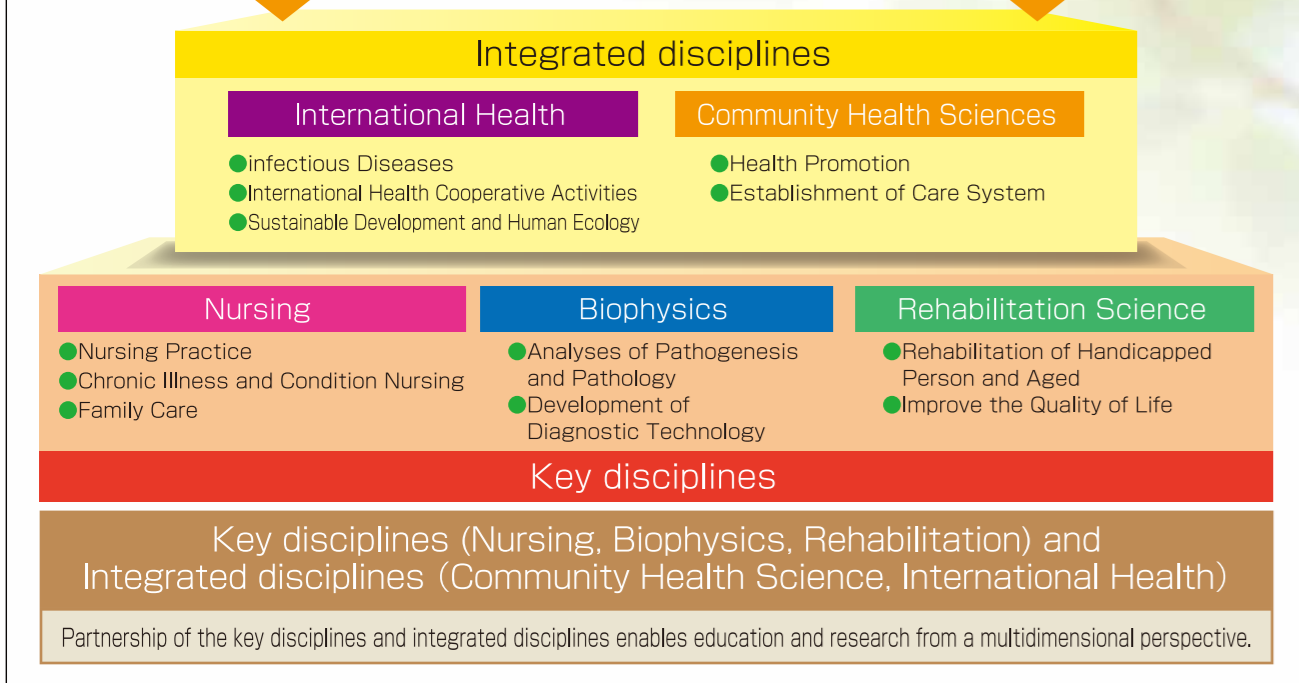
Integrated disciplines

International Health

●infectious Diseases
●International Health Cooperative Activities
●Sustainable Development and Human Ecology

Community Health Sciences

●Health Promotion
●Establishment of Care System

Nursing

●Nursing Practice
●Chronic Illness and Condition Nursing
●Family Care

Biophysics

●Analyses of Pathogenesis and Pathology
●Development of Diagnostic Technology

Rehabilitation Science

●Rehabilitation of Handicapped Person and Aged
●Improve the Quality of Life

Key disciplines

Key disciplines (Nursing, Biophysics, Rehabilitation) and Integrated disciplines (Community Health Science, International Health)

Partnership of the key disciplines and integrated disciplines enables education and research from a multidimensional perspective.